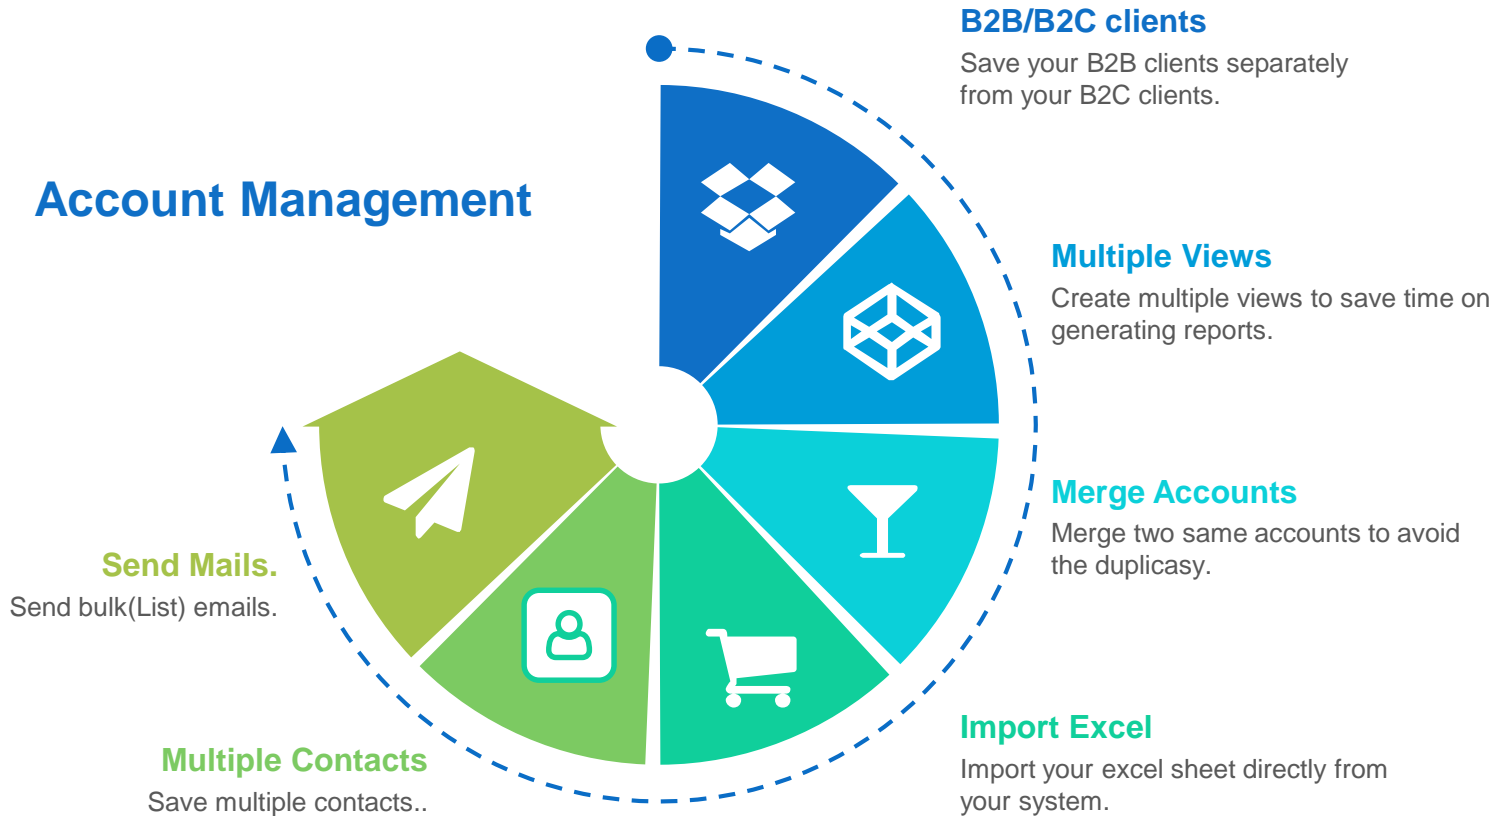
Account Management

B2B/B2C clients
Save your B2B clients separately from your B2C clients.

Multiple Views
Create multiple views to save time on generating reports.

Merge Accounts
Merge two same accounts to avoid the duplicasy.

Import Excel
Import your excel sheet directly from your system.

Multiple Contacts
Save multiple contacts..

Send Mails.
Send bulk(List) emails.